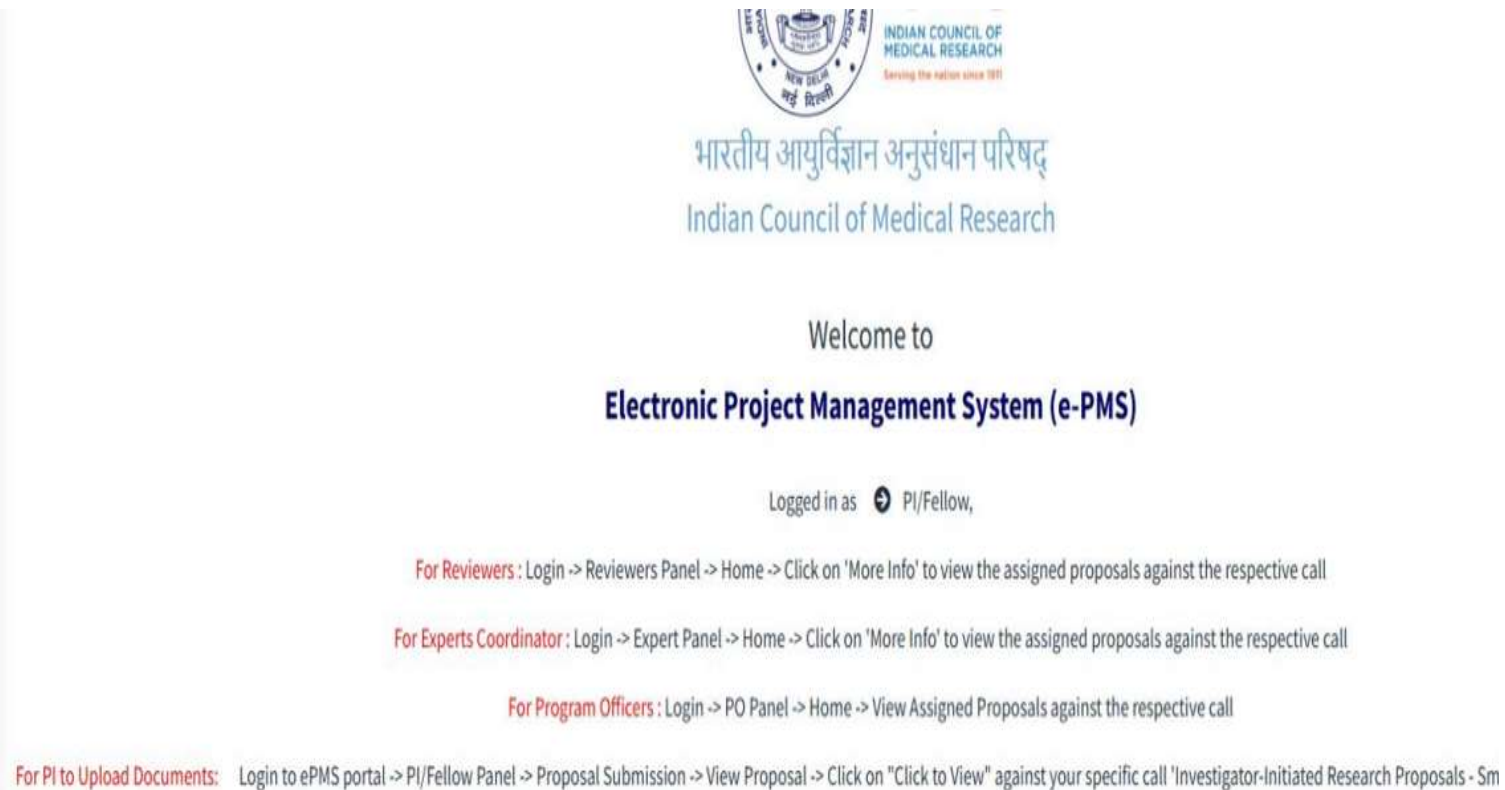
NEW DELHI
नई दिल्ली

INDIAN COUNCIL OF MEDICAL RESEARCH
Serving the nation since 1911

भारतीय आयुर्विज्ञान अनुसंधान परिषद्
Indian Council of Medical Research

Welcome to

Electronic Project Management System (e-PMS)

Logged in as PI/Fellow,

For Reviewers : Login -> Reviewers Panel -> Home -> Click on 'More Info' to view the assigned proposals against the respective call

For Experts Coordinator : Login -> Expert Panel -> Home -> Click on 'More Info' to view the assigned proposals against the respective call

For Program Officers : Login -> PO Panel -> Home -> View Assigned Proposals against the respective call

For PI to Upload Documents: Login to ePMS portal -> PI/Fellow Panel -> Proposal Submission -> View Proposal -> Click on "Click to View" against your specific call 'Investigator-Initiated Research Proposals - Sm